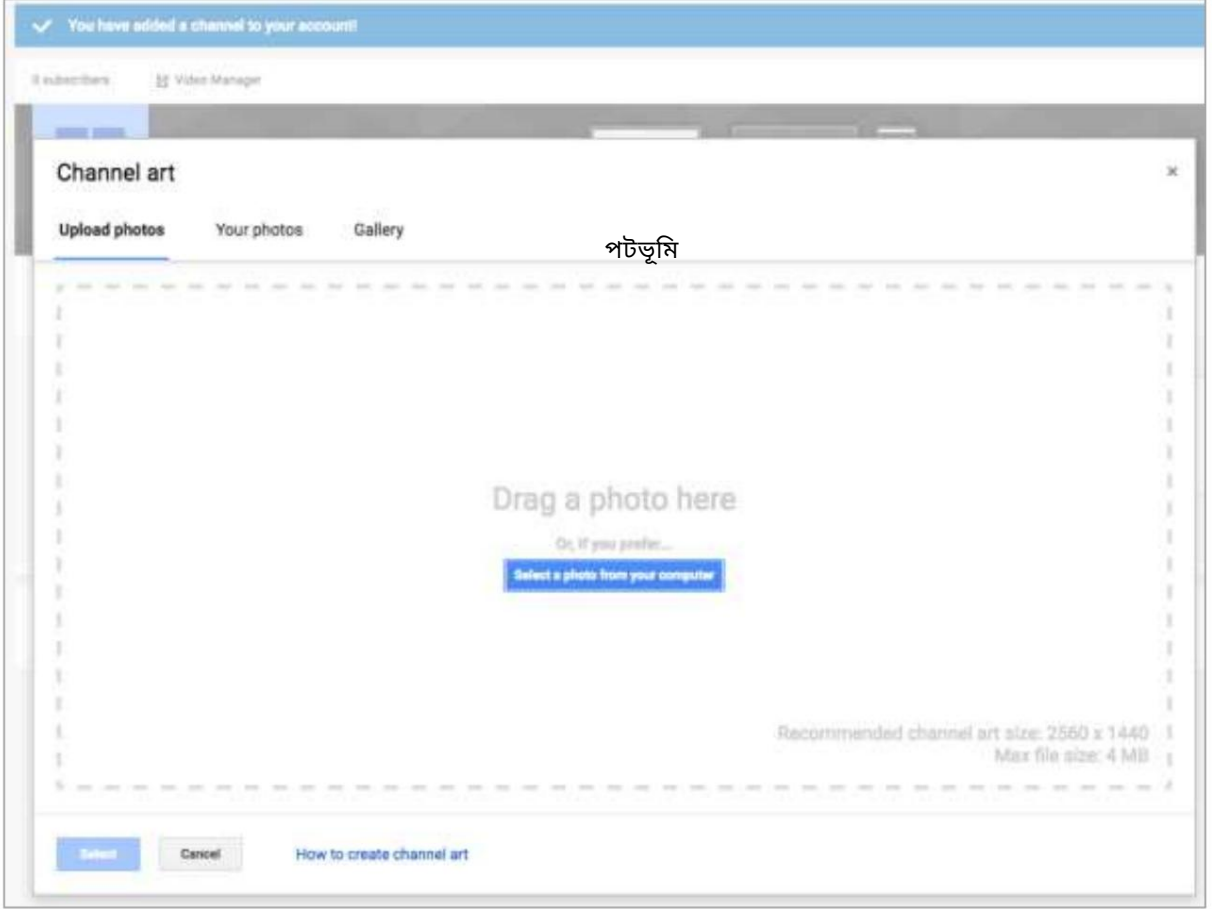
You have added a channel to your account!

0 subscribers Video Manager

Channel art

×

Upload photos Your photos Gallery

পটভূমি

Drag a photo here

Or, if you prefer...

Select a photo from your computer

Recommended channel art size: 2560 x 1440
Max file size: 4 MB

Select Cancel How to create channel art